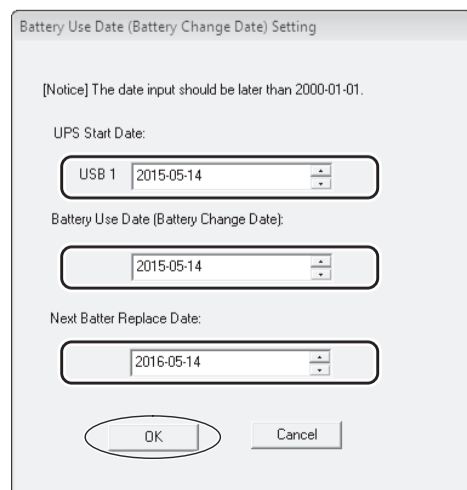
Battery Use Date (Battery Change Date) Setting

[Notice] The date input should be later than 2000-01-01.

UPS Start Date:

USB 1 2015-05-14

Battery Use Date (Battery Change Date):

2015-05-14

Next Batter Replace Date:

2016-05-14

OK

Cancel